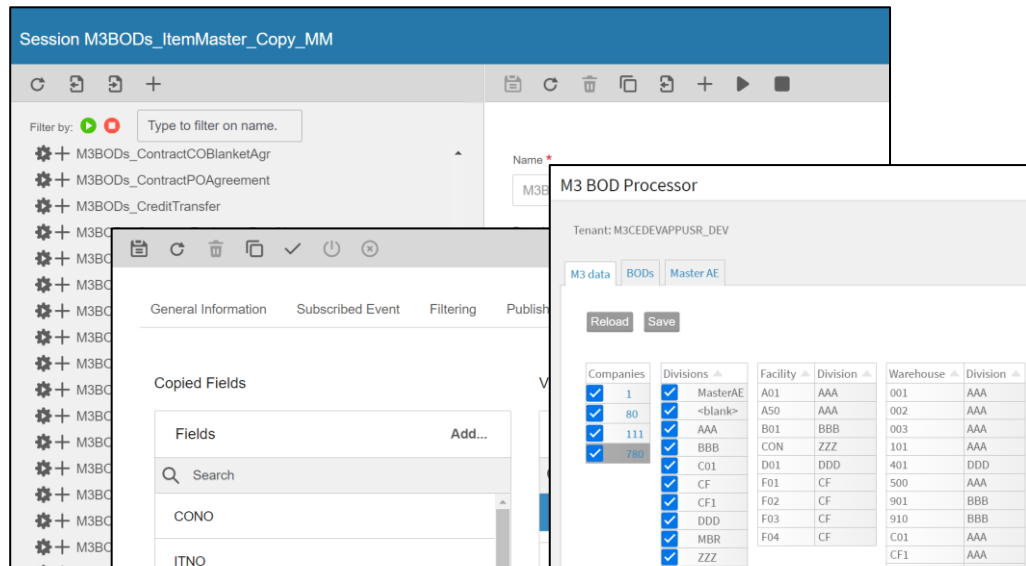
Session M3BODs_ItemMaster_Copy_MM

Filter by: Type to filter on name.

M3BODs_ContractCOBlanketAgr
M3BODs_ContractPOAgreement
M3BODs_CreditTransfer
M3BO
M3BO
M3BO
M3BO
M3BO
M3BO
M3BO
M3BO
M3BO
M3BO
M3BO
M3BO
M3BO
M3BO

Name *
M3B

General Information Subscribed Event Filtering Publish

Copied Fields

Fields Add...

Search

CONO
ITNO

V

M3 BOD Processor

Tenant: M3CEDEVAPPUSR_DEV

M3 data BODs Master AE

Reload Save

| Companies |
|---|
| 1 |
| 80 |
| 111 |
| 780 |

| Divisions |
|---|
| MasterAE |
| <blank> |
| AAA |
| BBB |
| C01 |
| CF |
| CF1 |
| DDD |
| MBR |
| ZZZ |

| Facility | Division |
|---|---|
| A01 | AAA |
| A50 | AAA |
| B01 | BBB |
| CON | ZZZ |
| D01 | DDD |
| F01 | CF |
| F02 | CF |
| F03 | CF |
| F04 | CF |

| Warehouse | Division |
|---|---|
| 001 | AAA |
| 002 | AAA |
| 003 | AAA |
| 101 | AAA |
| 401 | DDD |
| 500 | AAA |
| 901 | BBB |
| 910 | BBB |
| C01 | AAA |
| CF1 | AAA |